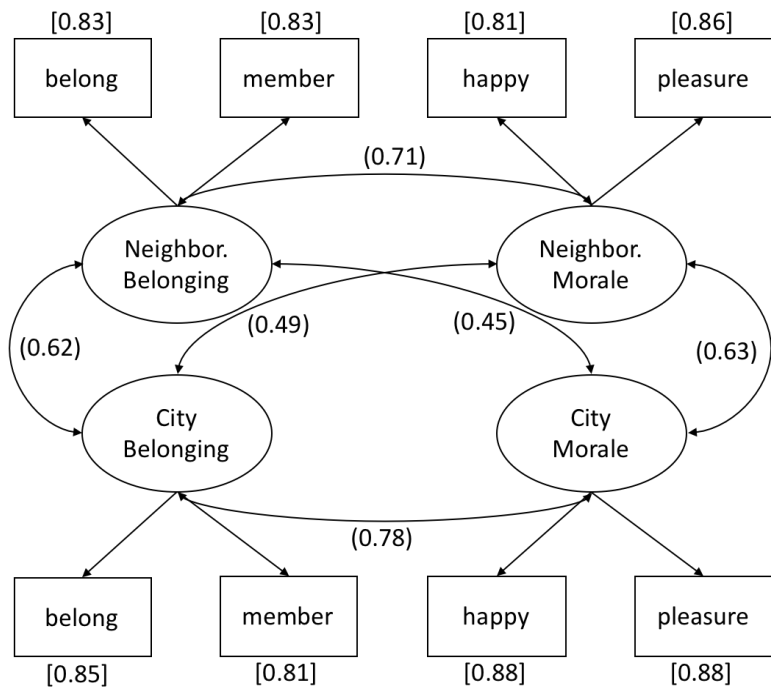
[0.83] [0.83] [0.81] [0.86]

belong member happy pleasure

(0.71)

Neighbor. Belonging

Neighbor. Morale

(0.62) (0.49) (0.45) (0.63)

City Belonging

City Morale

(0.78)

belong member happy pleasure

[0.85] [0.81] [0.88] [0.88]